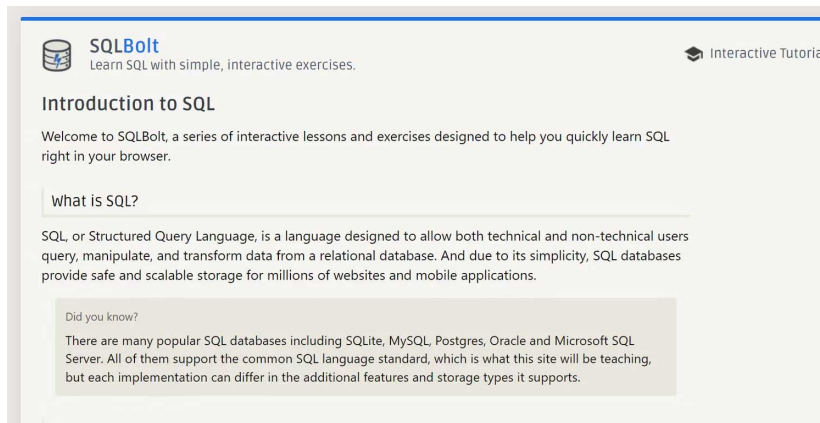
SQLBolt
Learn SQL with simple, interactive exercises.

Interactive Tutoria

Introduction to SQL

Welcome to SQLBolt, a series of interactive lessons and exercises designed to help you quickly learn SQL right in your browser.

What is SQL?

SQL, or Structured Query Language, is a language designed to allow both technical and non-technical users query, manipulate, and transform data from a relational database. And due to its simplicity, SQL databases provide safe and scalable storage for millions of websites and mobile applications.

Did you know?

There are many popular SQL databases including SQLite, MySQL, Postgres, Oracle and Microsoft SQL Server. All of them support the common SQL language standard, which is what this site will be teaching, but each implementation can differ in the additional features and storage types it supports.